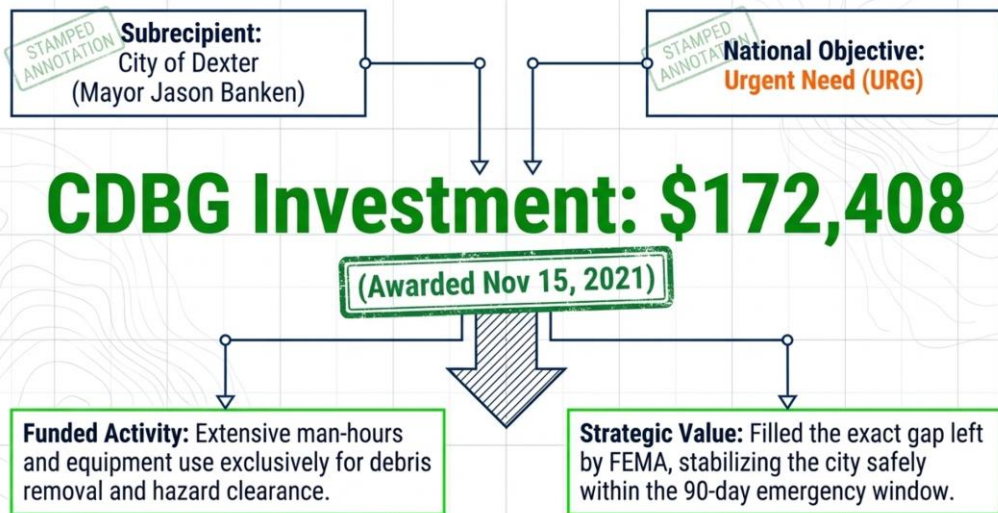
STAMPED ANNOTATION

Subrecipient:
City of Dexter
(Mayor Jason Banken)

STAMPED ANNOTATION

National Objective:
Urgent Need (URG)

CDBG Investment: $172,408

(Awarded Nov 15, 2021)

Funded Activity: Extensive man-hours and equipment use exclusively for debris removal and hazard clearance.

Strategic Value: Filled the exact gap left by FEMA, stabilizing the city safely within the 90-day emergency window.